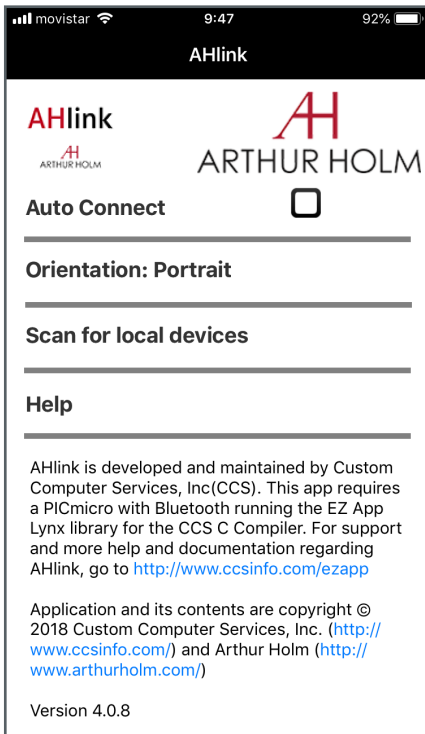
movistar 9:47 92%

AHlink

AHlink

AH
ARTHUR HOLM

AH
ARTHUR HOLM

Auto Connect

Orientation: Portrait

Scan for local devices

Help

AHlink is developed and maintained by Custom Computer Services, Inc(CCS). This app requires a PICmicro with Bluetooth running the EZ App Lynx library for the CCS C Compiler. For support and more help and documentation regarding AHlink, go to http://www.ccsinfo.com/ezapp

Application and its contents are copyright © 2018 Custom Computer Services, Inc. (http://www.ccsinfo.com/) and Arthur Holm (http://www.arthurholm.com/)

Version 4.0.8